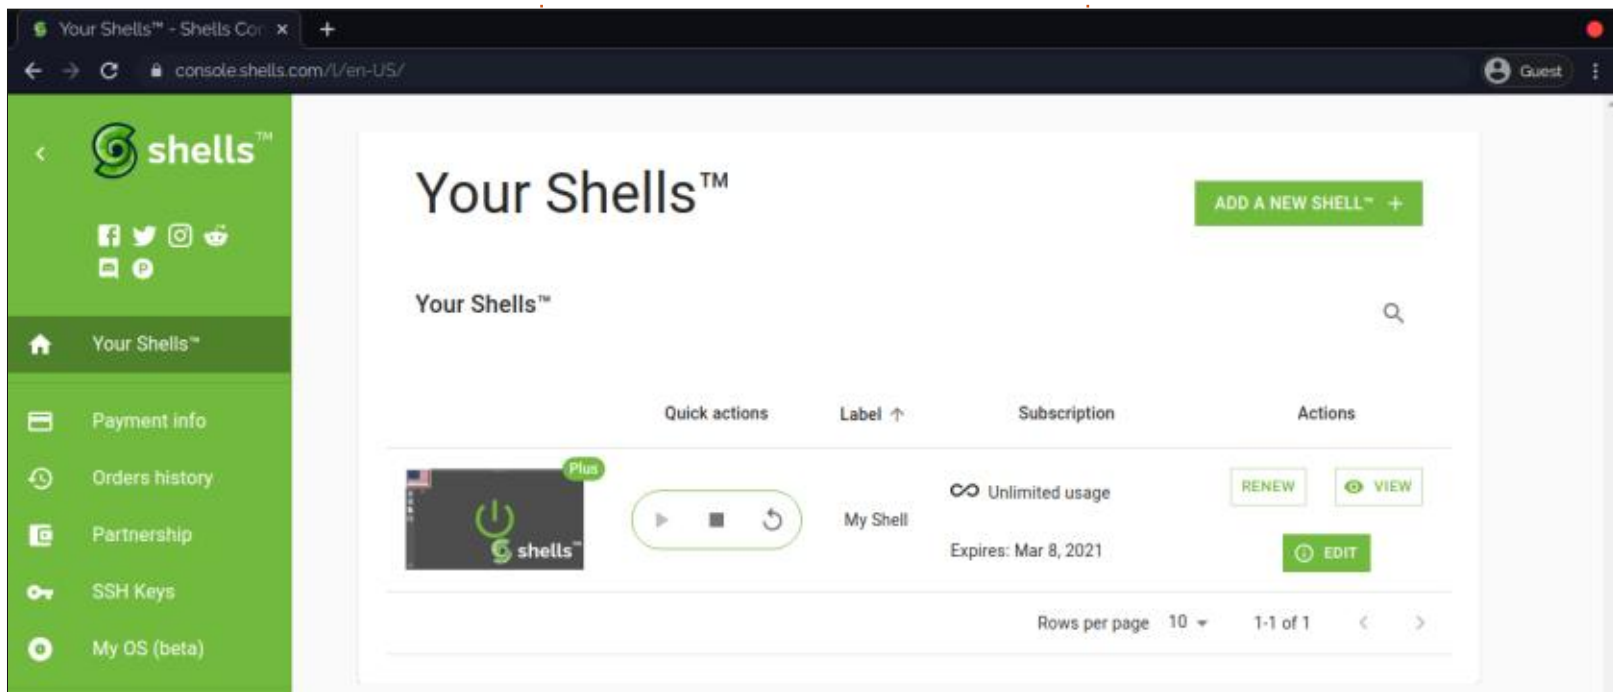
Your Shells™ - Shells Co ×

console.shells.com/l/en-US/

Guest

shells™

Your Shells™

Payment info

Orders history

Partnership

SSH Keys

My OS (beta)

Your Shells™

ADD A NEW SHELL™ +

Your Shells™

| | Quick actions | Label ↑ | Subscription | Actions |
|---|---|---|---|---|
| Plus shells™ | | My Shell | Unlimited usage Expires: Mar 8, 2021 | RENEW VIEW EDIT |

Rows per page 10 1-1 of 1